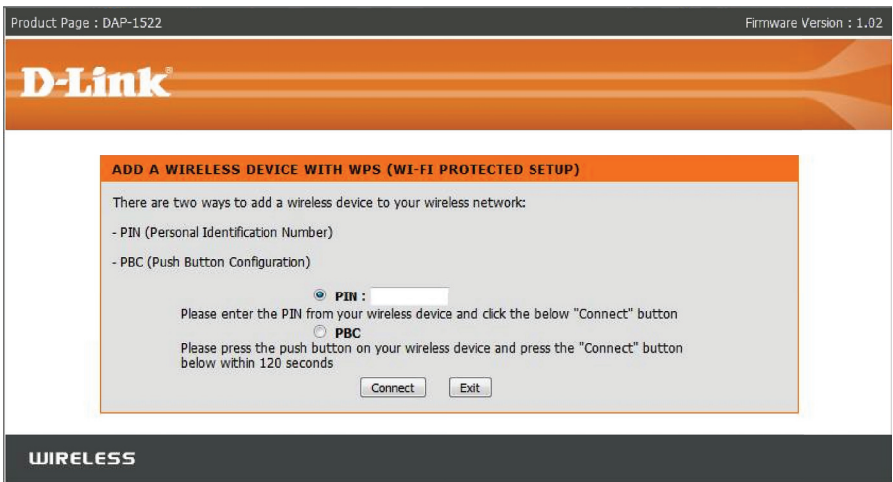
Product Page : DAP-1522

Firmware Version : 1.02

D-Link

ADD A WIRELESS DEVICE WITH WPS (WI-FI PROTECTED SETUP)

There are two ways to add a wireless device to your wireless network:

- PIN (Personal Identification Number)

- PBC (Push Button Configuration)

PIN :

Please enter the PIN from your wireless device and click the below "Connect" button

PBC

Please press the push button on your wireless device and press the "Connect" button below within 120 seconds

Connect Exit

WIRELESS